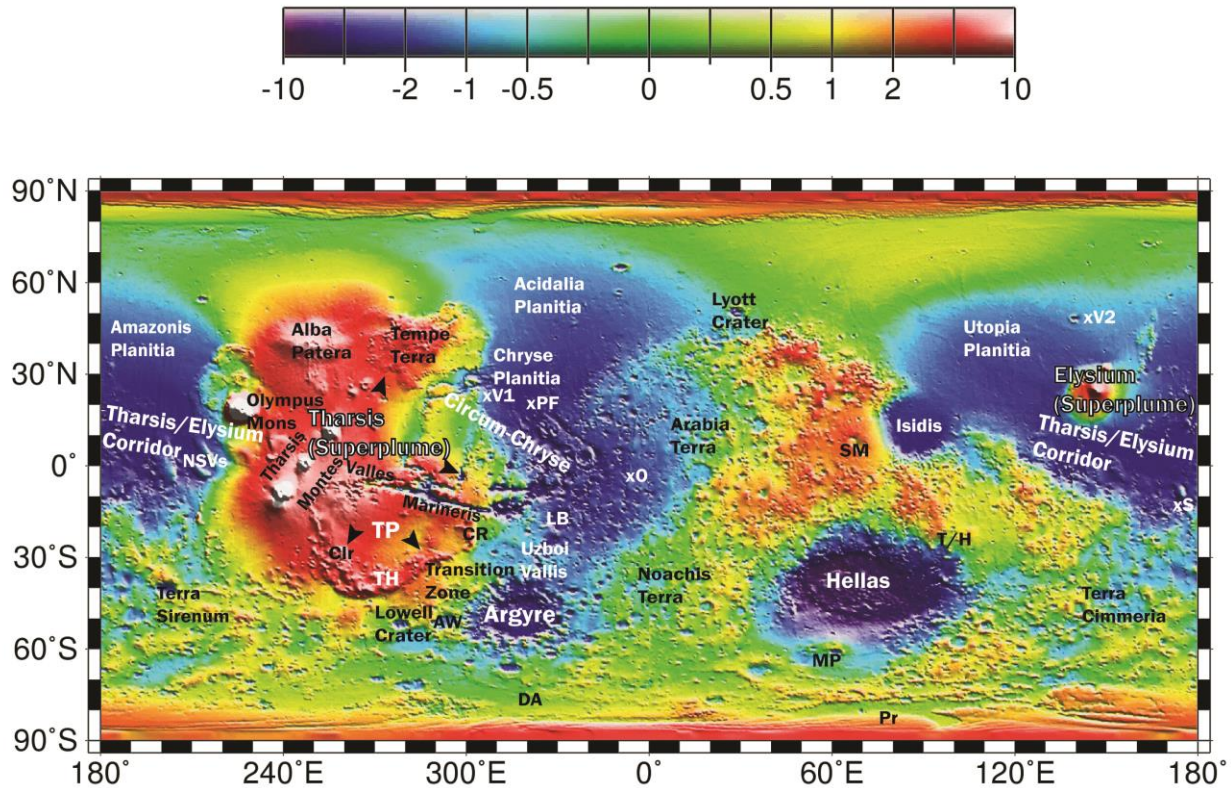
-10 -2 -1 -0.5 0 0.5 1 2 10

90°N
60°N
30°N
0°
30°S
60°S
90°S

180° 240°E 300°E 0° 60°E 120°E 180°

Amazonis Planitia
Alba Patera
Tempe Terra
Acidalia Planitia
Lyott Crater
Utopia Planitia
xV2
Chryse Planitia
Olympus Mons
Tharsis (Superplume)
xV1
xPF
Elysium (Superplume)
Tharsis/Elysium Corridor
NSVs
Tharsis Montes
Valles Marineris
Circum-Chryse
Arabia Terra
Isidis
SM
Tharsis/Elysium Corridor
xO
xS
LB
TP
Clr
CR
Uzboi Vallis
T/H
TH
Transition Zone
Noachis Terra
Hellas
Terra Sirenum
Lowell Crater
AW
Argyre
Terra Cimmeria
MP
DA
Pr